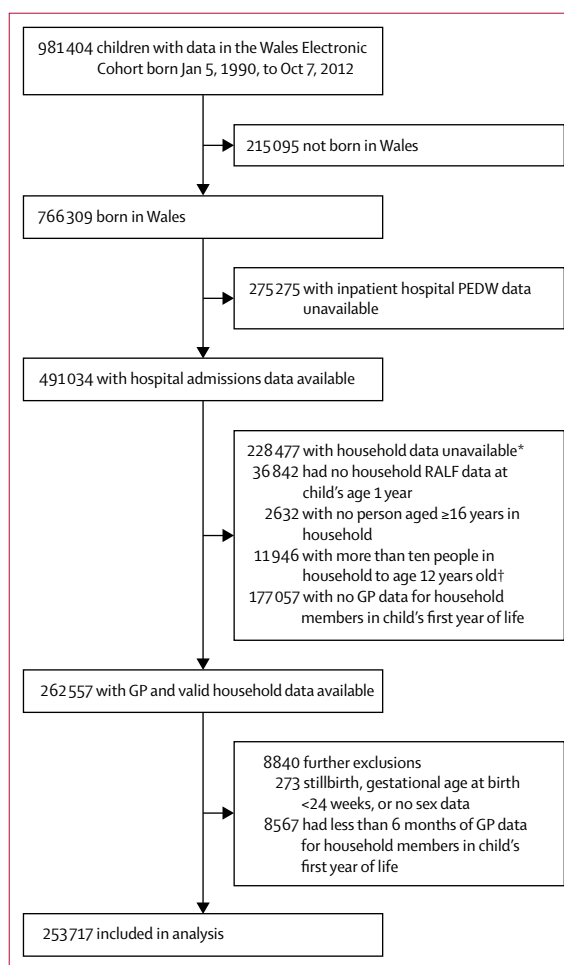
981 404 children with data in the Wales Electronic Cohort born Jan 5, 1990, to Oct 7, 2012

215 095 not born in Wales

766 309 born in Wales

275 275 with inpatient hospital PEDW data unavailable

491 034 with hospital admissions data available

228 477 with household data unavailable*
36 842 had no household RALF data at child's age 1 year
2632 with no person aged ≥16 years in household
11 946 with more than ten people in household to age 12 years old†
177 057 with no GP data for household members in child's first year of life

262 557 with GP and valid household data available

8840 further exclusions
273 stillbirth, gestational age at birth <24 weeks, or no sex data
8567 had less than 6 months of GP data for household members in child's first year of life

253 717 included in analysis